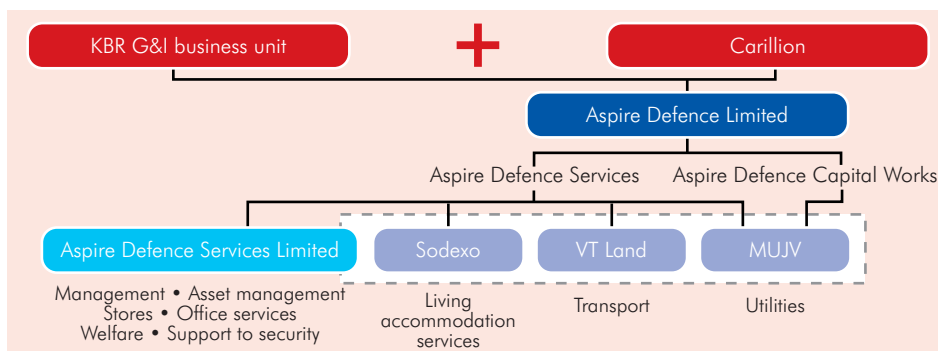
KBR G&I business unit

+

Carillion

Aspire Defence Limited

Aspire Defence Services

Aspire Defence Capital Works

Aspire Defence Services Limited

Sodexo

VT Land

MUJV

Management • Asset management
Stores • Office services
Welfare • Support to security

Living accommodation services

Transport

Utilities